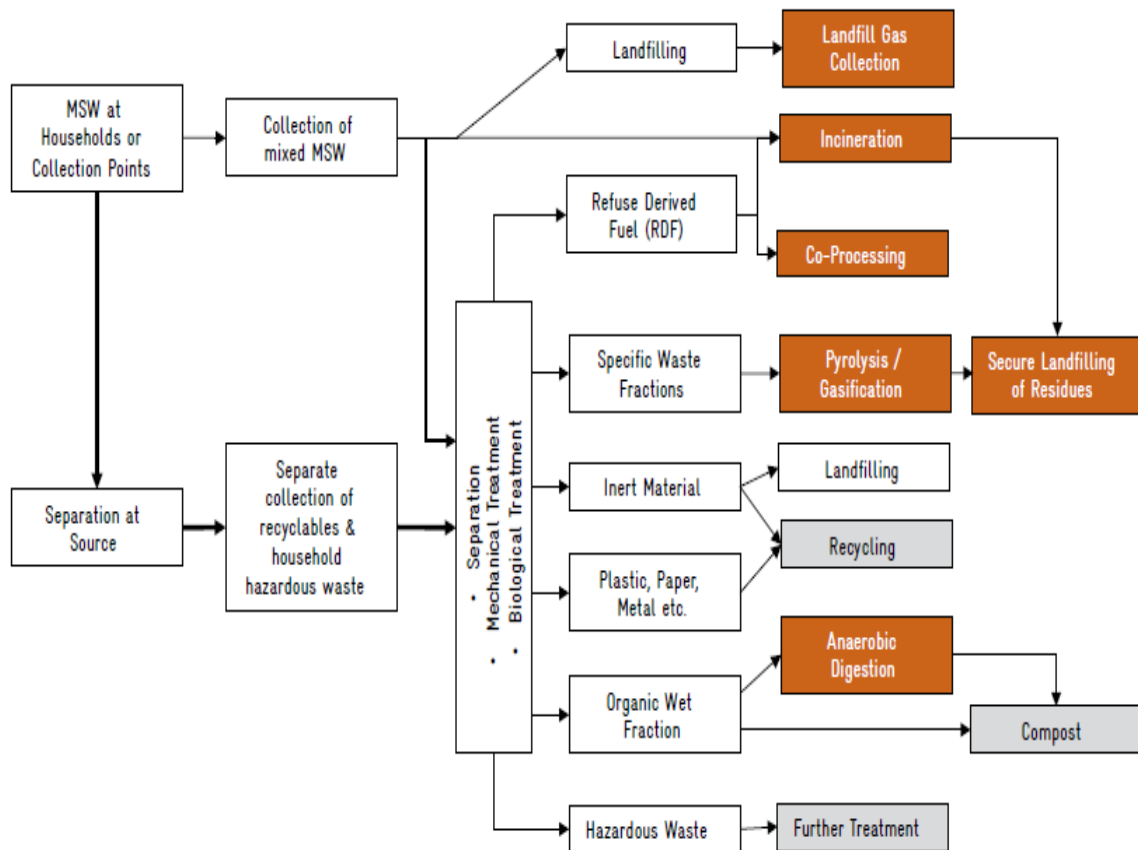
MSW at Households or Collection Points

Collection of mixed MSW

Landfilling

Landfill Gas Collection

Incineration

Refuse Derived Fuel (RDF)

Co-Processing

Separation at Source

Separate collection of recyclables & household hazardous waste

• Separation
• Mechanical Treatment
• Biological Treatment

Specific Waste Fractions

Pyrolysis / Gasification

Secure Landfilling of Residues

Inert Material

Landfilling

Recycling

Plastic, Paper, Metal etc.

Anaerobic Digestion

Organic Wet Fraction

Compost

Hazardous Waste

Further Treatment